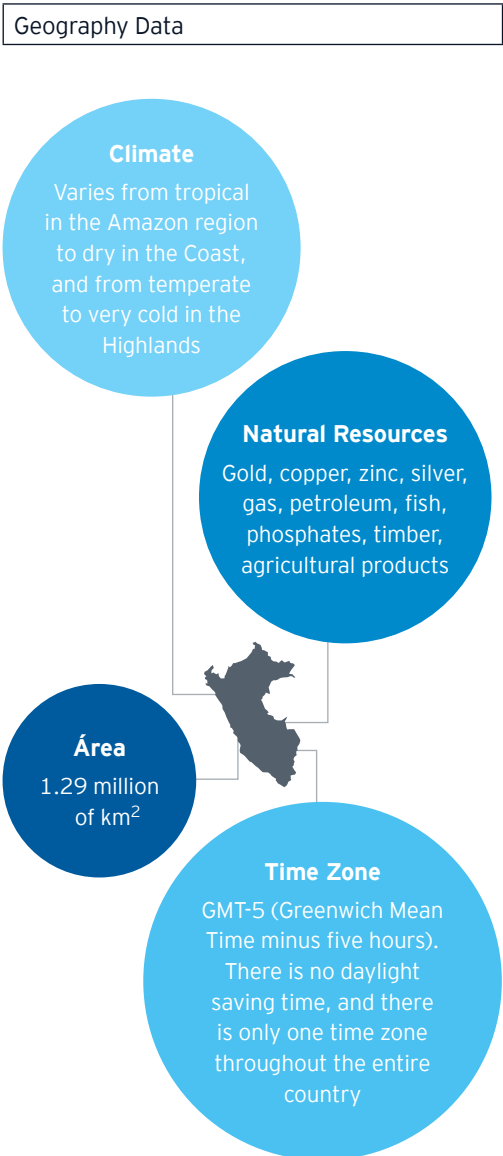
Geography Data

Climate

Varies from tropical in the Amazon region to dry in the Coast, and from temperate to very cold in the Highlands

Natural Resources

Gold, copper, zinc, silver, gas, petroleum, fish, phosphates, timber, agricultural products

Área

1.29 million of $km^2$

Time Zone

GMT-5 (Greenwich Mean Time minus five hours). There is no daylight saving time, and there is only one time zone throughout the entire country